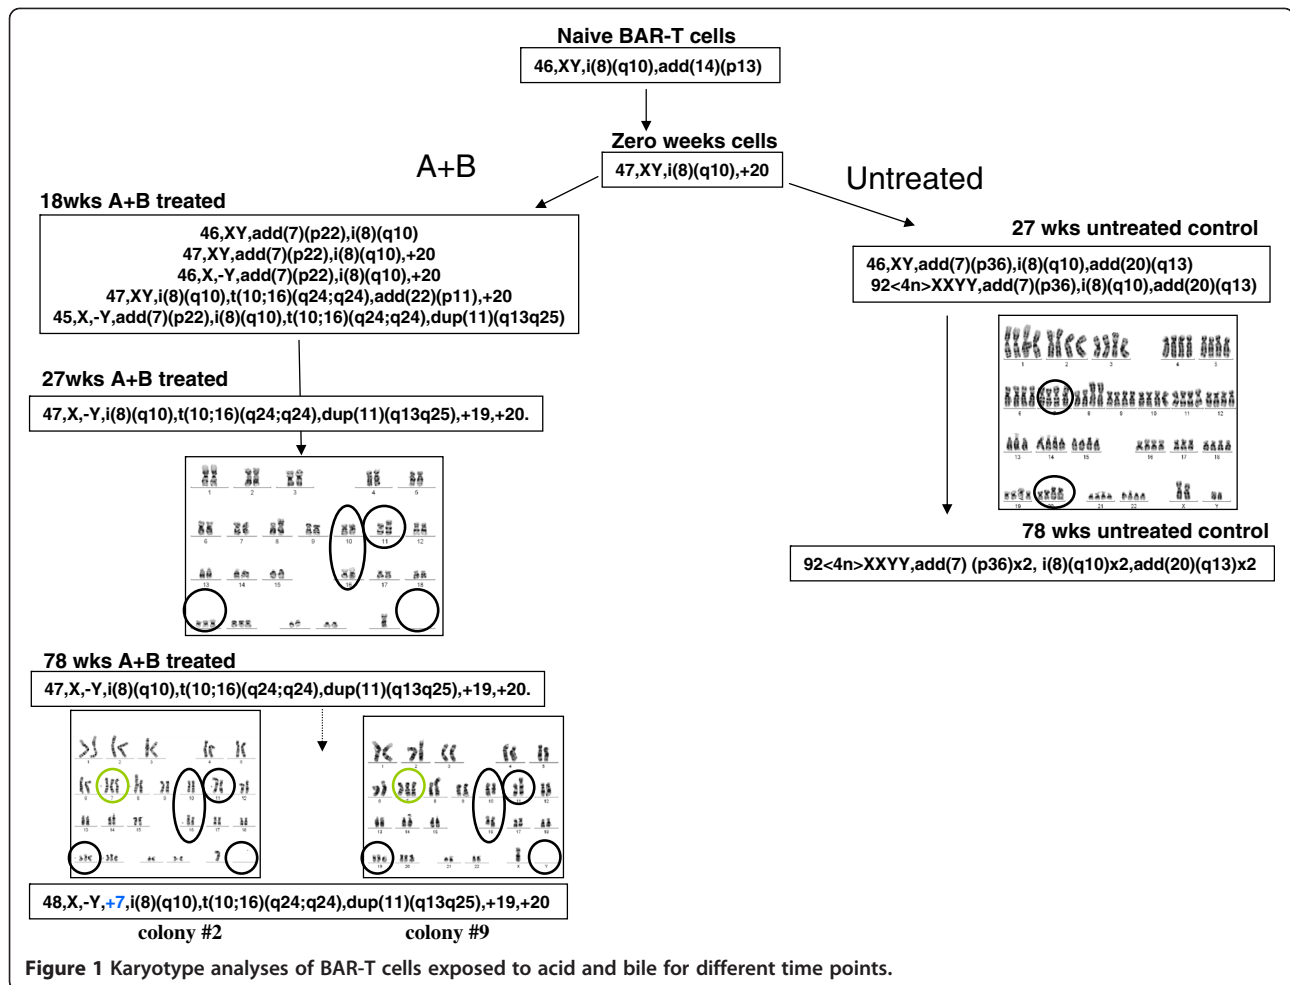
Naive BAR-T cells
46,XY,i(8)(q10),add(14)(p13)

Zero weeks cells
47,XY,i(8)(q10),+20

A+B

Untreated

18wks A+B treated
46,XY,add(7)(p22),i(8)(q10)
47,XY,add(7)(p22),i(8)(q10),+20
46,X,-Y,add(7)(p22),i(8)(q10),+20
47,XY,i(8)(q10),t(10;16)(q24;q24),add(22)(p11),+20
45,X,-Y,add(7)(p22),i(8)(q10),t(10;16)(q24;q24),dup(11)(q13q25)

27 wks untreated control
46,XY,add(7)(p36),i(8)(q10),add(20)(q13)
92<4n>XXYY,add(7)(p36),i(8)(q10),add(20)(q13)

27wks A+B treated
47,X,-Y,i(8)(q10),t(10;16)(q24;q24),dup(11)(q13q25),+19,+20.

78 wks untreated control
92<4n>XXYY,add(7) (p36)x2, i(8)(q10)x2,add(20)(q13)x2

78 wks A+B treated
47,X,-Y,i(8)(q10),t(10;16)(q24;q24),dup(11)(q13q25),+19,+20.

48,X,-Y,+7,i(8)(q10),t(10;16)(q24;q24),dup(11)(q13q25),+19,+20
colony #2
colony #9

Figure 1 Karyotype analyses of BAR-T cells exposed to acid and bile for different time points.